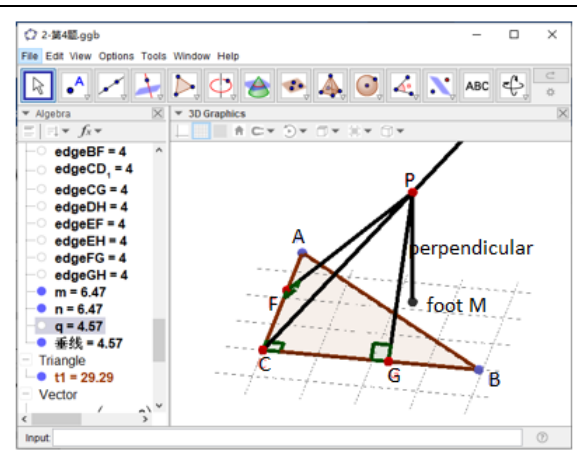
2-第4题.ggb

File Edit View Options Tools Window Help

ABC

Algebra

3D Graphics

edgeBF = 4
edgeCD$_1$ = 4
edgeCG = 4
edgeDH = 4
edgeEF = 4
edgeEH = 4
edgeFG = 4
edgeGH = 4
m = 6.47
n = 6.47
q = 4.57
垂线 = 4.57
Triangle
t1 = 29.29
Vector

P
A
perpendicular
F
foot M
C
G
B

Input